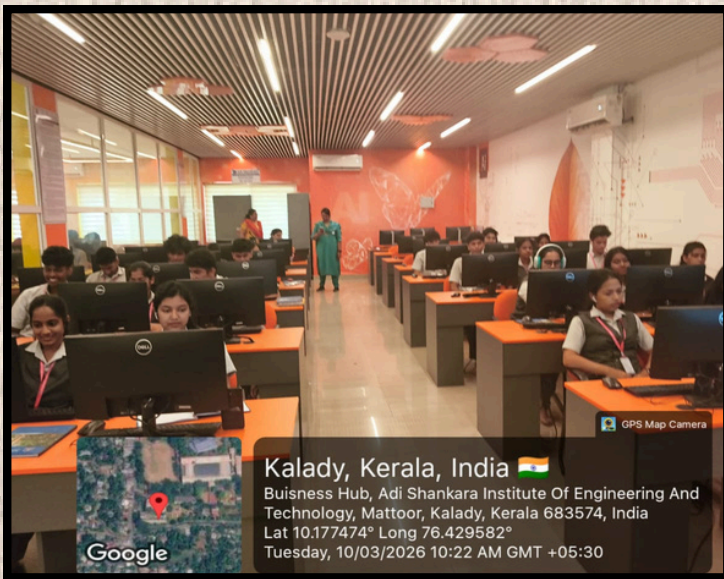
GPS Map Camera

Kalady, Kerala, India 🇮🇳

Buisness Hub, Adi Shankara Institute Of Engineering And Technology, Mattoor, Kalady, Kerala 683574, India

Lat 10.177474° Long 76.429582°

Tuesday, 10/03/2026 10:22 AM GMT +05:30

Google

DELL